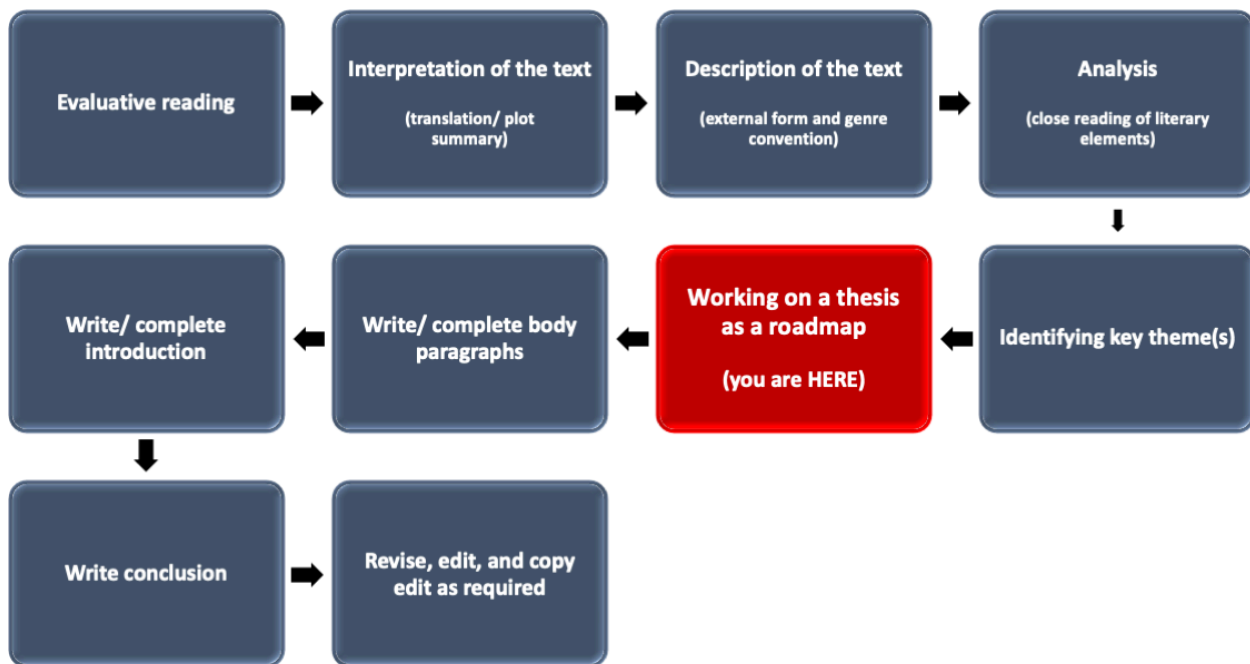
Evaluative reading

Interpretation of the text

(translation/ plot summary)

Description of the text

(external form and genre convention)

Analysis

(close reading of literary elements)

Identifying key theme(s)

Working on a thesis as a roadmap

(you are HERE)

Write/ complete body paragraphs

Write/ complete introduction

Write conclusion

Revise, edit, and copy edit as required